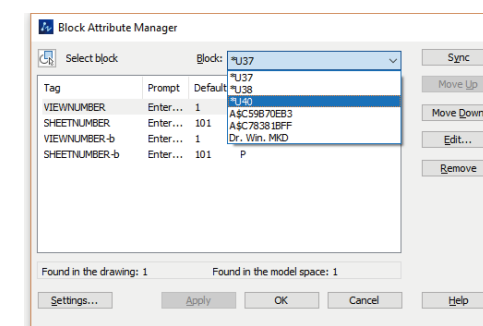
Block Attribute Manager

Select block

Block: *U37

*U37
*U38
*U40
A$C59B70EB3
A$C78381BFF
Dr. Win. MKD

| Tag | Prompt | Default |
|---|---|---|
| VIEWNUMBER | Enter... | 1 |
| SHEETNUMBER | Enter... | 101 |
| VIEWNUMBER-b | Enter... | 1 |
| SHEETNUMBER-b | Enter... | 101 P |

Sync

Move Up

Move Down

Edit...

Remove

Found in the drawing: 1

Found in the model space: 1

Settings...

Apply

OK

Cancel

Help